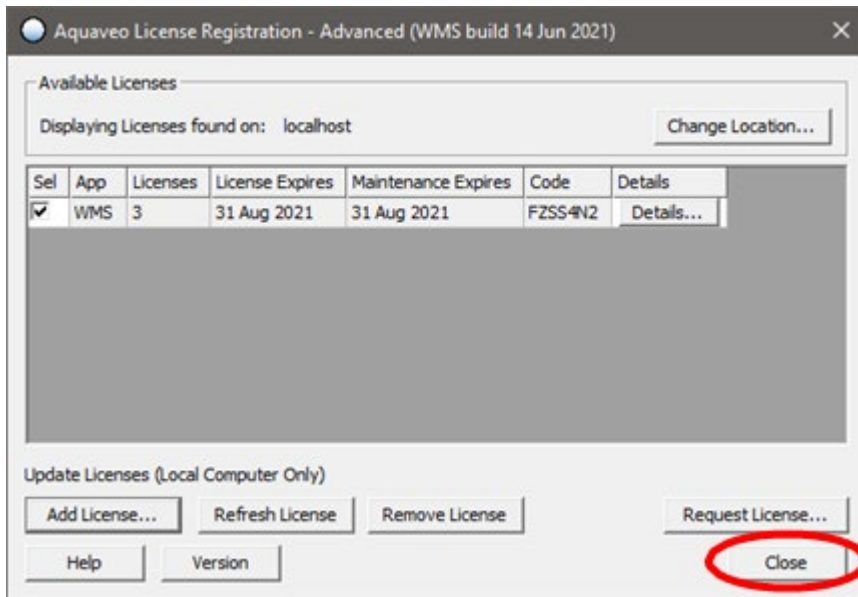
Aquaveo License Registration - Advanced (WMS build 14 Jun 2021)

Available Licenses

Displaying Licenses found on: localhost

Change Location...

| Sel | App | Licenses | License Expires | Maintenance Expires | Code | Details |
|---|---|---|---|---|---|---|
| ☑ | WMS | 3 | 31 Aug 2021 | 31 Aug 2021 | FZSS4N2 | Details... |

Update Licenses (Local Computer Only)

Add License... Refresh License Remove License Request License...

Help Version Close